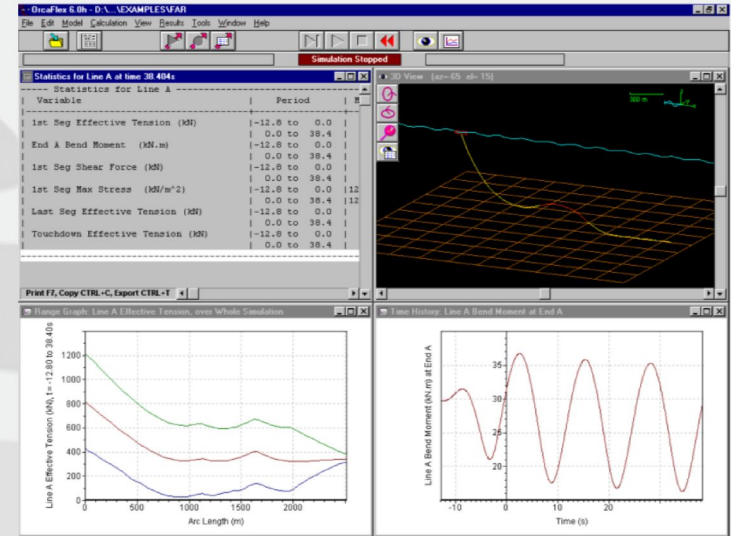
OrcaFlex 6.0h - D:\...\EXAMPLES\FAR

File Edit Model Calculation View Results Tools Window Help

Simulation Stopped

Statistics for Line A at time 38.404s

----- Statistics for Line A -----

| Variable | Period | M |
|---|---|---|
| 1st Seg Effective Tension (kN) | -12.8 to 0.0 | |
| | 0.0 to 38.4 | |
| End A Bend Moment (kN.m) | -12.8 to 0.0 | |
| | 0.0 to 38.4 | |
| 1st Seg Shear Force (kN) | -12.8 to 0.0 | |
| | 0.0 to 38.4 | |
| 1st Seg Max Stress (kN/m^2) | -12.8 to 0.0 | 12 |
| | 0.0 to 38.4 | 12 |
| Last Seg Effective Tension (kN) | -12.8 to 0.0 | |
| | 0.0 to 38.4 | |
| Touchdown Effective Tension (kN) | -12.8 to 0.0 | |
| | 0.0 to 38.4 | |

Print F7, Copy CTRL+C, Export CTRL+T

3D View [az=-65 el=15]

300 m

Range Graph: Line A Effective Tension, over Whole Simulation

Line A Effective Tension (kN), t = -12.80 to 38.40s

1200 1000 800 600 400 200 0

0 500 1000 1500 2000

Arc Length (m)

Time History: Line A Bend Moment at End A

Line A Bend Moment (kN.m) at End A

35 30 25 20

-10 0 10 20

Time (s)